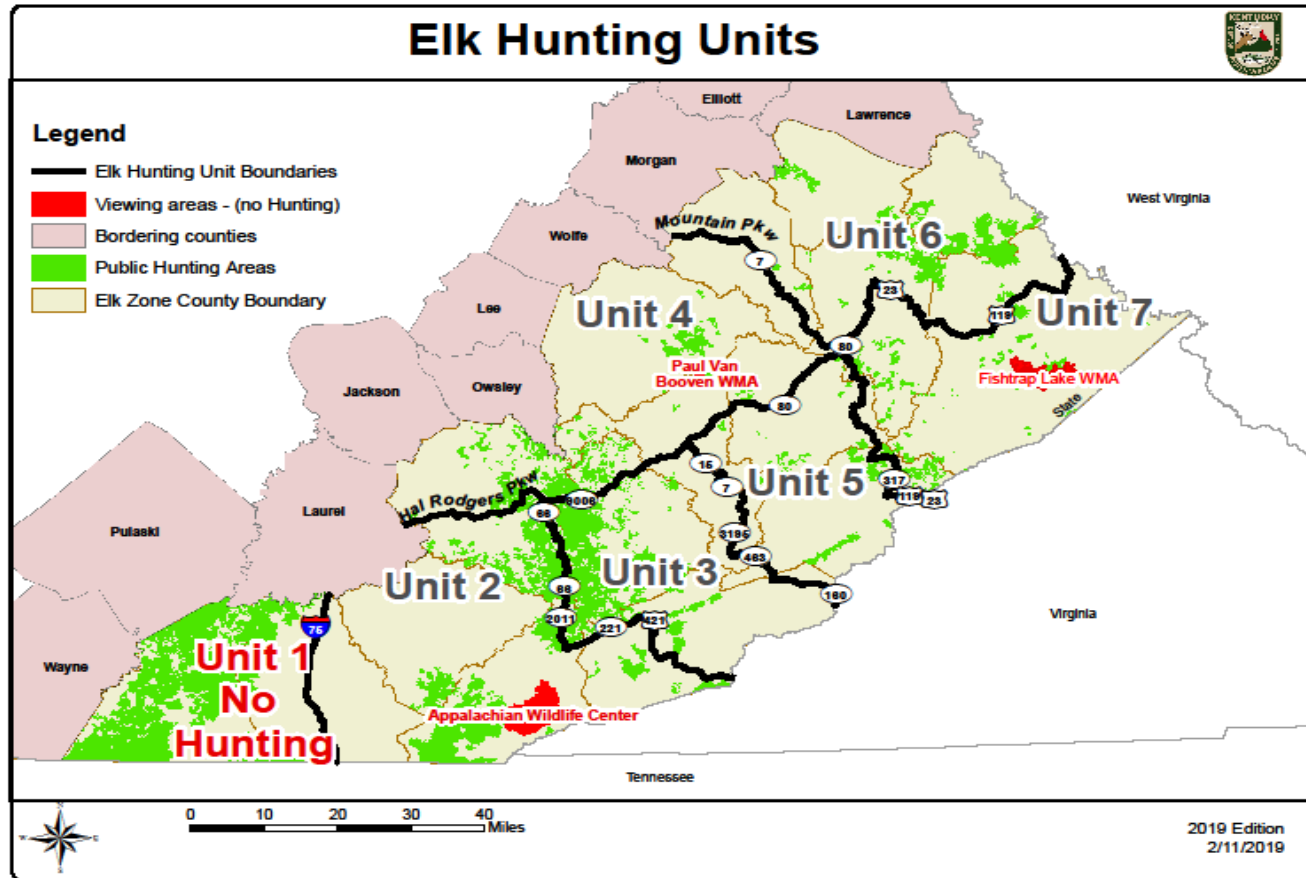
Elk Hunting Units

KENTUCKY

Legend
Elk Hunting Unit Boundaries
Viewing areas - (no Hunting)
Bordering counties
Public Hunting Areas
Elk Zone County Boundary

Elliott
Lawrence
Morgan
West Virginia
Mountain Pkw
Wolfe
Unit 6
7
23
Lee
Unit 4
119
Unit 7
80
Paul Van Booven WMA
Jackson
Owsley
Fishtrap Lake WMA
80
State
15
7
Unit 5
Hal Rodgers Pkw
9006
317
119
23
Laurel
66
Pulaski
3195
463
Unit 2
Unit 3
88
160
Virginia
75
2011
221
421
Unit 1
No
Hunting
Wayne
Appalachian Wildlife Center
Tennessee

0 10 20 30 40
Miles

2019 Edition
2/11/2019